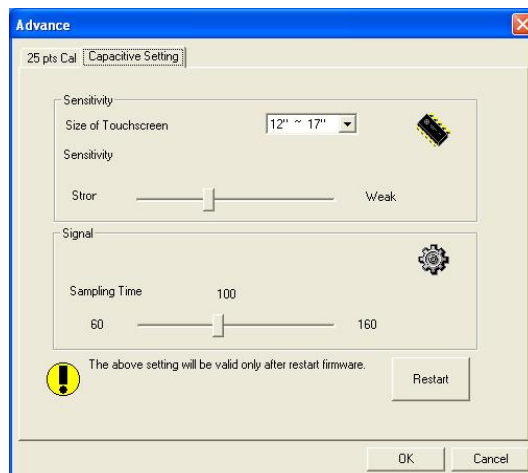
Advance

25 pts Cal | Capacitive Setting

Sensitivity

Size of Touchscreen | 12" ~ 17"

Sensitivity

Stror | Weak

Signal

Sampling Time | 100

60 | 160

The above setting will be valid only after restart firmware.

Restart

OK | Cancel